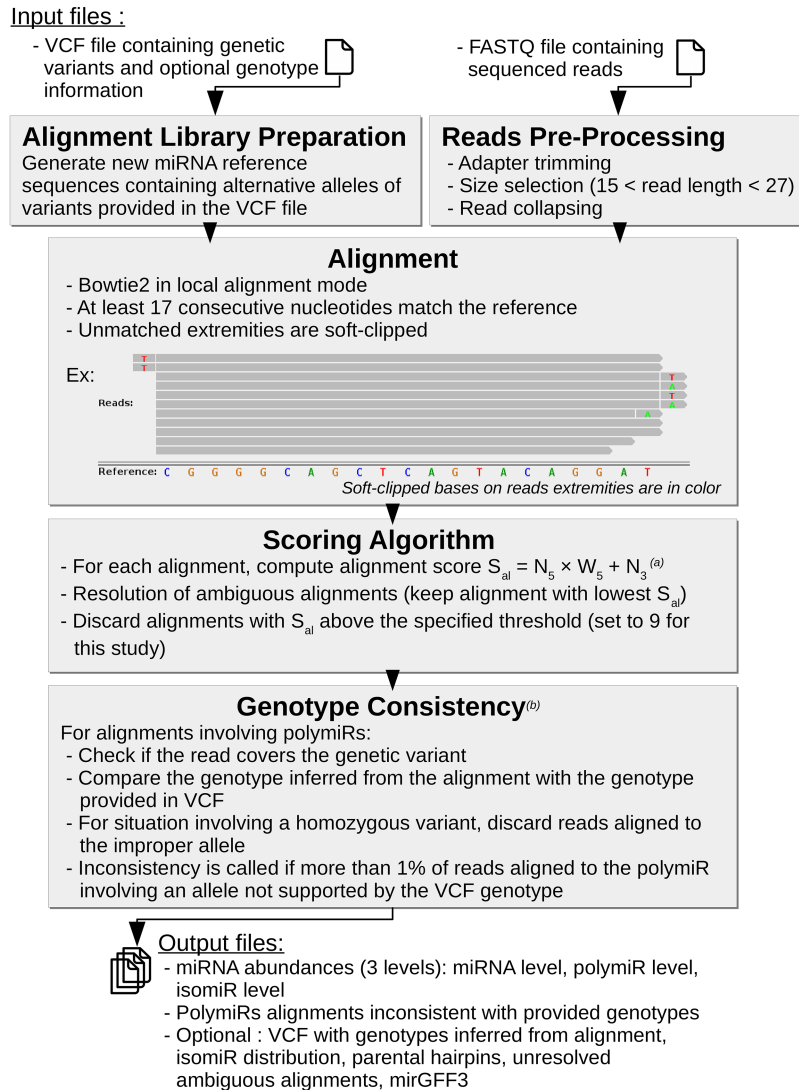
Input files :

- VCF file containing genetic variants and optional genotype information

- FASTQ file containing sequenced reads

Alignment Library Preparation
Generate new miRNA reference sequences containing alternative alleles of variants provided in the VCF file

Reads Pre-Processing
- Adapter trimming
- Size selection (15 < read length < 27)
- Read collapsing

Alignment
- Bowtie2 in local alignment mode
- At least 17 consecutive nucleotides match the reference
- Unmatched extremities are soft-clipped

Ex:
T
T
Reads:
T
A
T
A
A
Reference: C G G G G C A G C T C A G T A C A G G A T
Soft-clipped bases on reads extremities are in color

Scoring Algorithm
- For each alignment, compute alignment score $S_{al} = N_5 \times W_5 + N_3$ $^{(a)}$
- Resolution of ambiguous alignments (keep alignment with lowest $S_{al}$)
- Discard alignments with $S_{al}$ above the specified threshold (set to 9 for this study)

Genotype Consistency$^{(b)}$
For alignments involving polymiRs:
- Check if the read covers the genetic variant
- Compare the genotype inferred from the alignment with the genotype provided in VCF
- For situation involving a homozygous variant, discard reads aligned to the improper allele
- Inconsistency is called if more than 1% of reads aligned to the polymiR involving an allele not supported by the VCF genotype

Output files:
- miRNA abundances (3 levels): miRNA level, polymiR level, isomiR level
- PolymiRs alignments inconsistent with provided genotypes
- Optional : VCF with genotypes inferred from alignment, isomiR distribution, parental hairpins, unresolved ambiguous alignments, mirGFF3